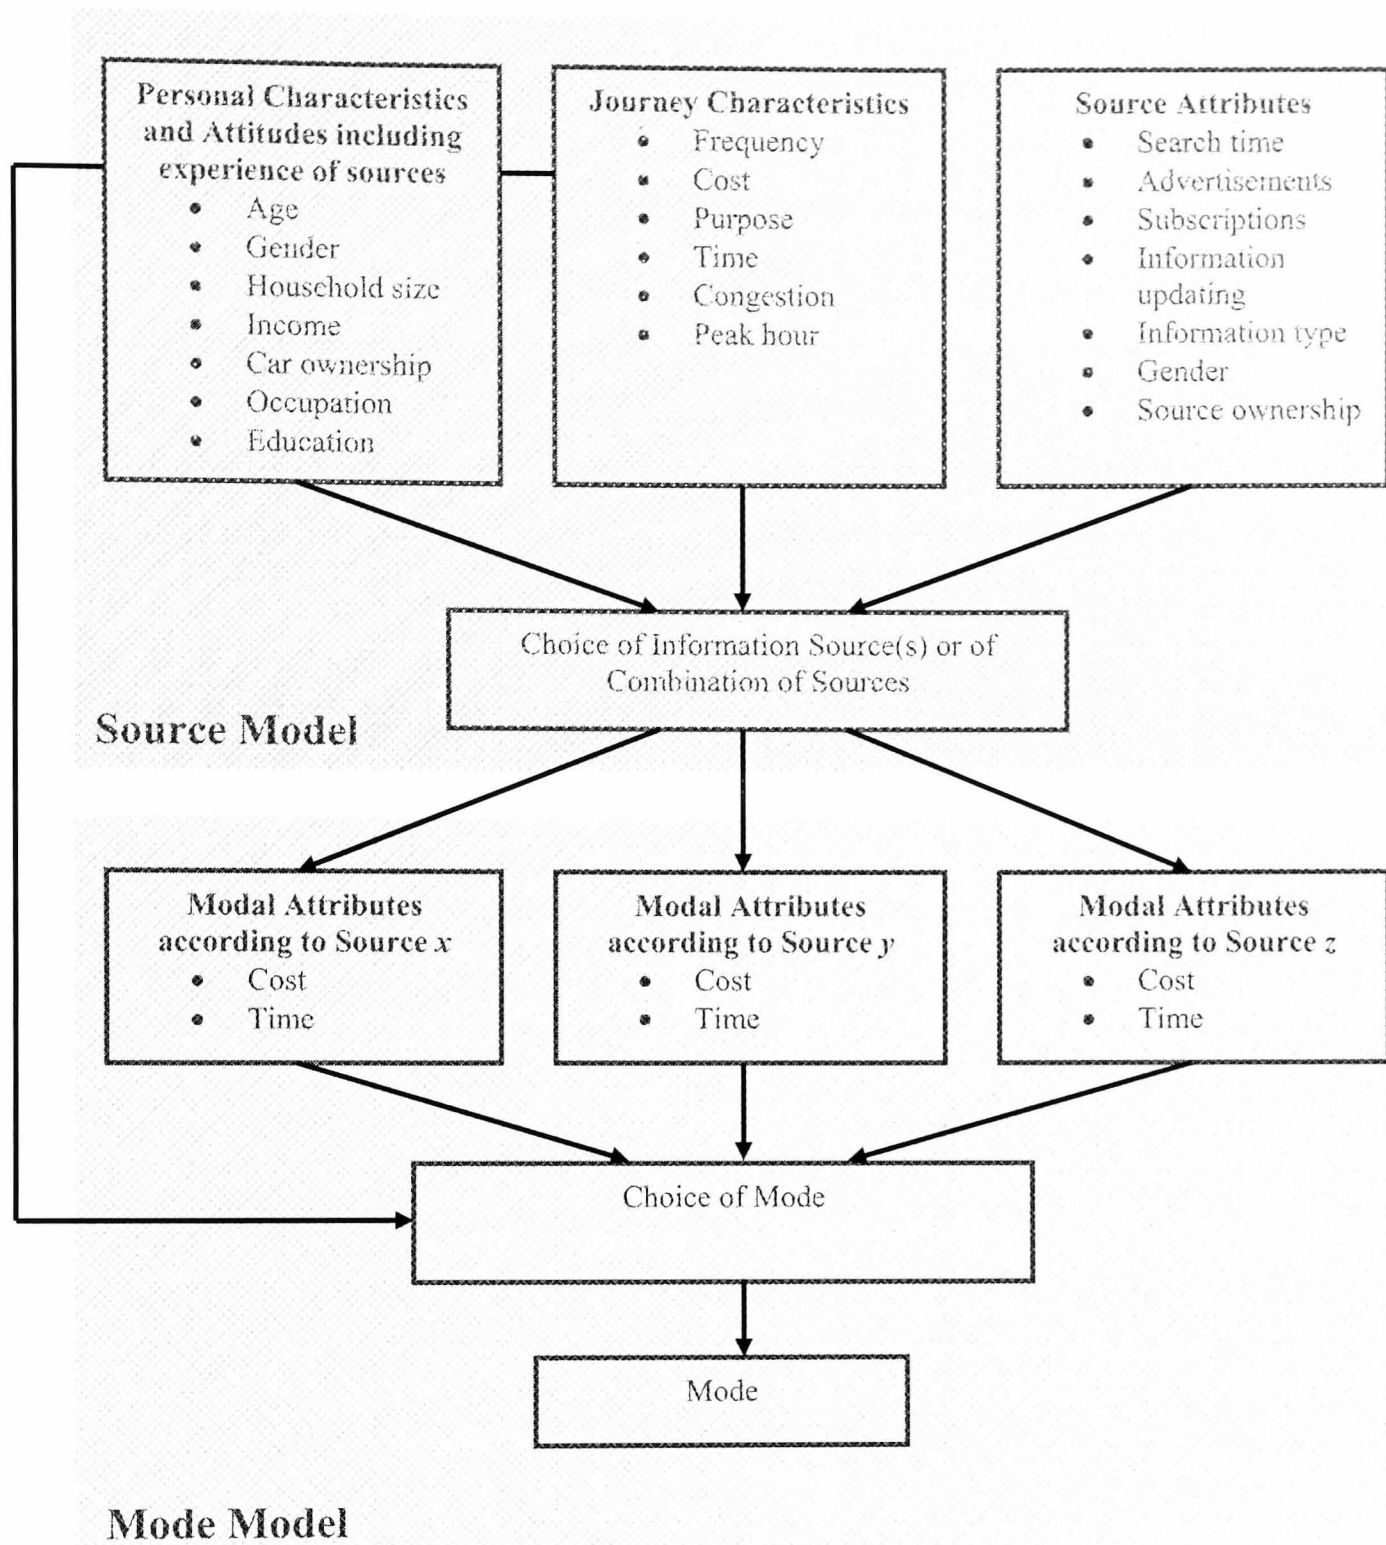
Personal Characteristics and Attitudes including experience of sources
- Age
- Gender
- Household size
- Income
- Car ownership
- Occupation
- Education

Journey Characteristics
- Frequency
- Cost
- Purpose
- Time
- Congestion
- Peak hour

Source Attributes
- Search time
- Advertisements
- Subscriptions
- Information updating
- Information type
- Gender
- Source ownership

Choice of Information Source(s) or of Combination of Sources

Source Model

Modal Attributes according to Source $x$
- Cost
- Time

Modal Attributes according to Source $y$
- Cost
- Time

Modal Attributes according to Source $z$
- Cost
- Time

Choice of Mode

Mode

Mode Model